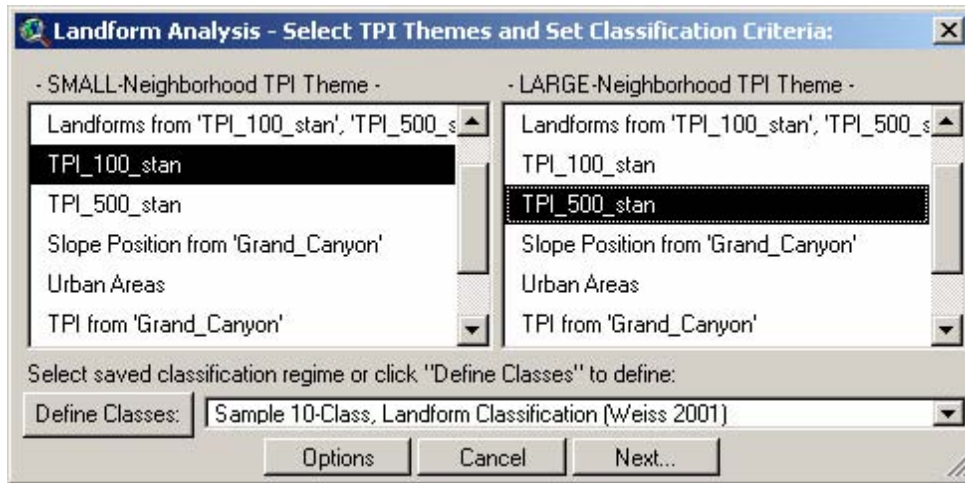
Landform Analysis - Select TPI Themes and Set Classification Criteria:

- SMALL-Neighborhood TPI Theme -

Landforms from 'TPI_100_stan', 'TPI_500_s

TPI_100_stan

TPI_500_stan

Slope Position from 'Grand_Canyon'

Urban Areas

TPI from 'Grand_Canyon'

- LARGE-Neighborhood TPI Theme -

Landforms from 'TPI_100_stan', 'TPI_500_s

TPI_100_stan

TPI_500_stan

Slope Position from 'Grand_Canyon'

Urban Areas

TPI from 'Grand_Canyon'

Select saved classification regime or click "Define Classes" to define:

Define Classes:

Sample 10-Class, Landform Classification (Weiss 2001)

Options

Cancel

Next...